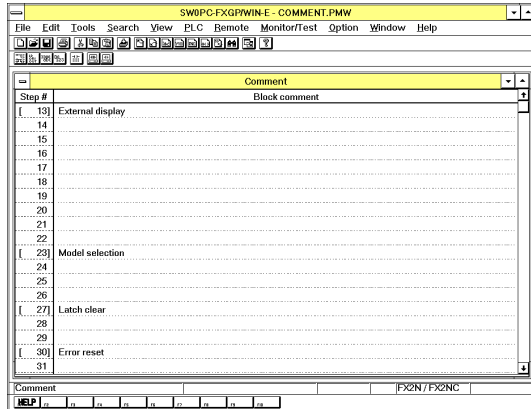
SW0PC-FXGP/WIN-E - COMMENT.PMW

File Edit Tools Search View PLC Remote Monitor/Test Option Window Help

Comment

| Step # | Block comment |
|---|---|
| [ 13] | External display |
| 14 | |
| 15 | |
| 16 | |
| 17 | |
| 18 | |
| 19 | |
| 20 | |
| 21 | |
| 22 | |
| [ 23] | Model selection |
| 24 | |
| 25 | |
| 26 | |
| [ 27] | Latch clear |
| 28 | |
| 29 | |
| [ 30] | Error reset |
| 31 | |

Comment FX2N / FX2NC

HELP f2 f3 f4 f5 f6 f7 f8 f9 f10